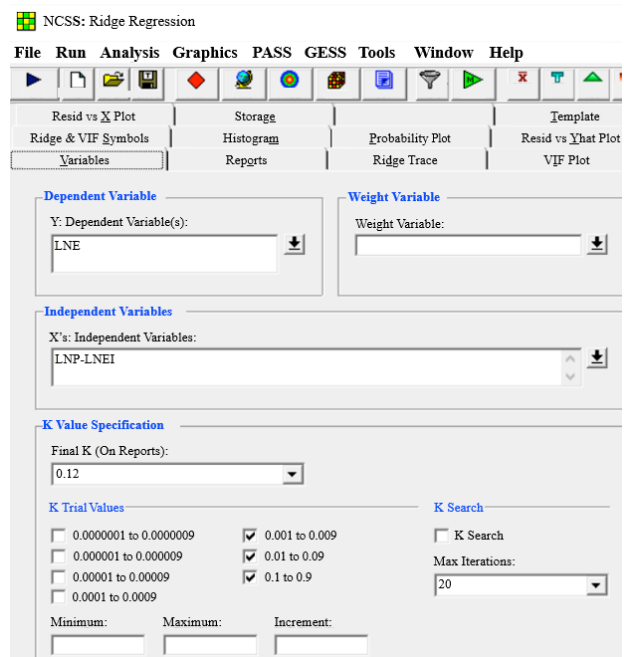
NCSS: Ridge Regression

File Run Analysis Graphics PASS GESS Tools Window Help

Resid vs X Plot
Storage
Template
Ridge & VIF Symbols
Histogram
Probability Plot
Resid vs Yhat Plot
Variables
Reports
Ridge Trace
VIF Plot

Dependent Variable
Y: Dependent Variable(s):
LNE

Weight Variable
Weight Variable:

Independent Variables
X's: Independent Variables:
LNP-LNEI

K Value Specification
Final K (On Reports):
0.12

K Trial Values
0.0000001 to 0.0000009
0.000001 to 0.000009
0.00001 to 0.00009
0.0001 to 0.0009
0.001 to 0.009
0.01 to 0.09
0.1 to 0.9

K Search
K Search
Max Iterations:
20

Minimum:
Maximum:
Increment: